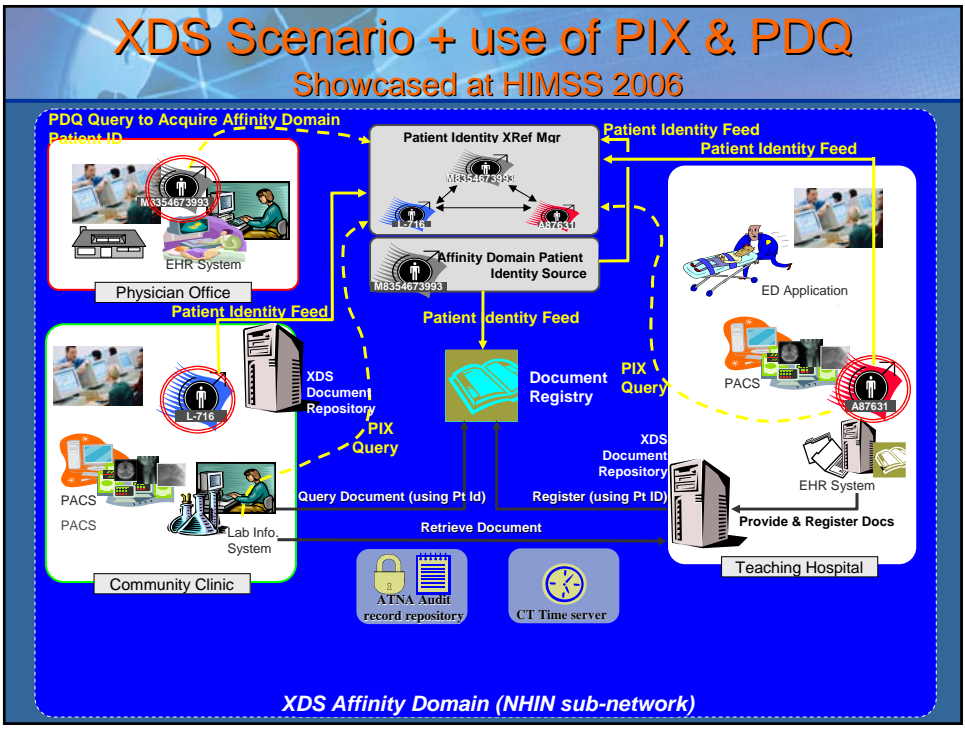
XDS Scenario + use of PIX & PDQ
Showcased at HIMSS 2006

PDQ Query to Acquire Affinity Domain Patient ID

M8354673993

EHR System

Physician Office

Patient Identity XRef Mgr

M8354673993

L-716

A87631

Patient Identity Feed

Patient Identity Feed

M8354673993

Affinity Domain Patient Identity Source

Patient Identity Feed

Patient Identity Feed

ED Application

L-716

XDS Document Repository

Document Registry

PIX Query

PIX Query

PACS

A87631

PACS

PACS

XDS Document Repository

EHR System

Query Document (using Pt Id)

Register (using Pt ID)

Lab Info. System

Retrieve Document

Provide & Register Docs

Community Clinic

Teaching Hospital

ATNA Audit record repository

CT Time server

XDS Affinity Domain (NHIN sub-network)